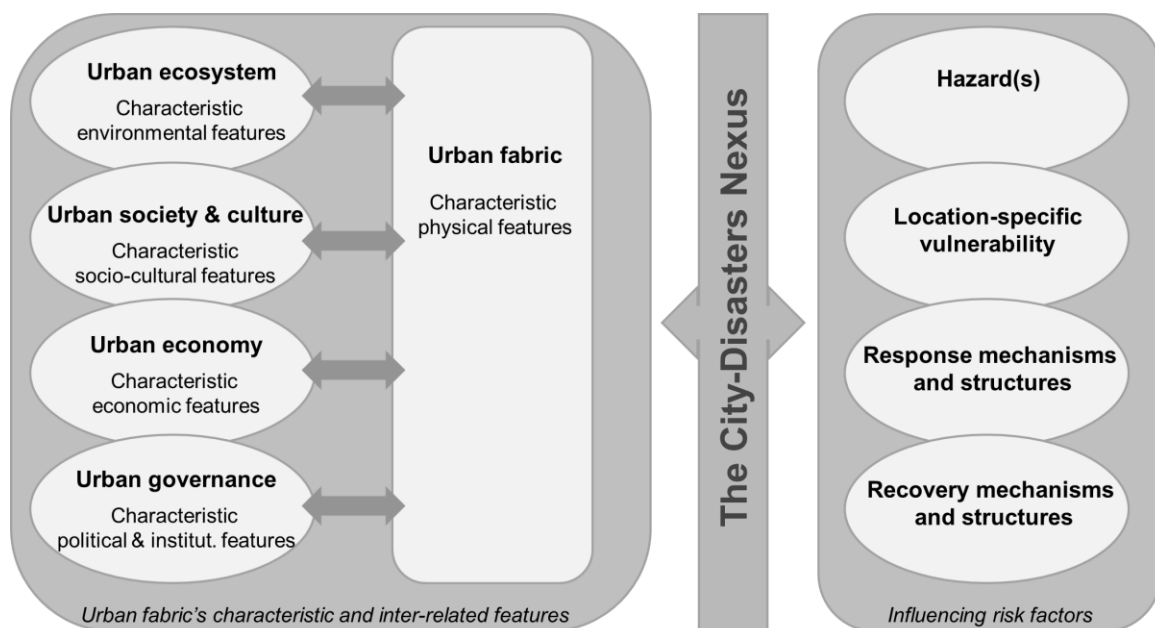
Urban ecosystem
Characteristic environmental features

Urban society & culture
Characteristic socio-cultural features

Urban economy
Characteristic economic features

Urban governance
Characteristic political & institut. features

Urban fabric
Characteristic physical features

Urban fabric's characteristic and inter-related features

The City-Disasters Nexus

Hazard(s)

Location-specific vulnerability

Response mechanisms and structures

Recovery mechanisms and structures

Influencing risk factors